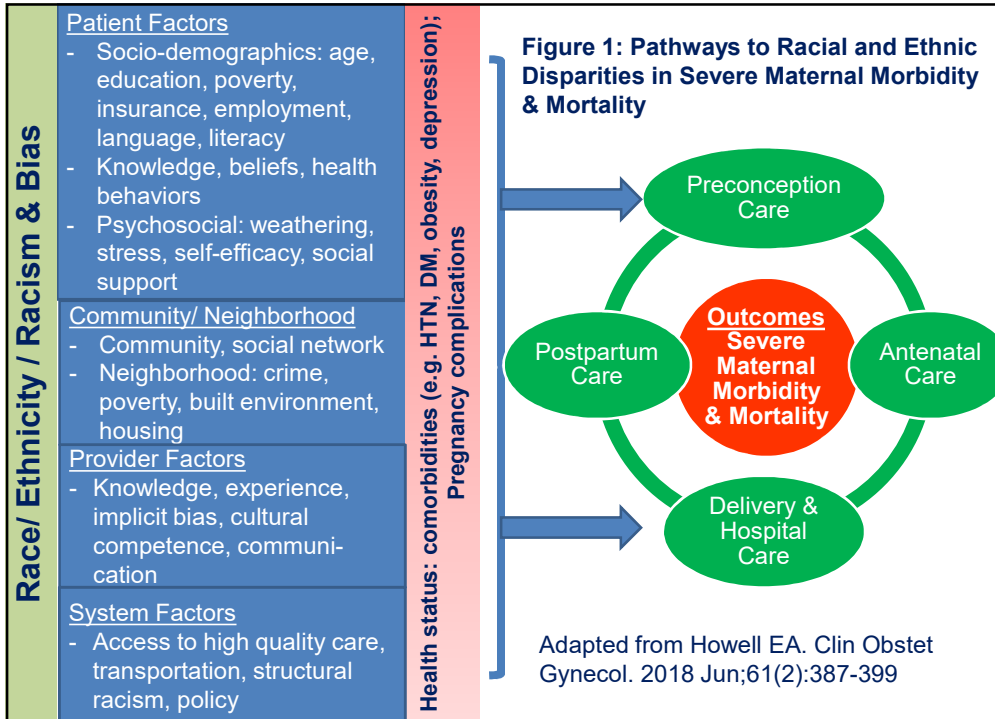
Race/ Ethnicity / Racism & Bias

Patient Factors
- Socio-demographics: age, education, poverty, insurance, employment, language, literacy
- Knowledge, beliefs, health behaviors
- Psychosocial: weathering, stress, self-efficacy, social support

Community/ Neighborhood
- Community, social network
- Neighborhood: crime, poverty, built environment, housing

Provider Factors
- Knowledge, experience, implicit bias, cultural competence, communication

System Factors
- Access to high quality care, transportation, structural racism, policy

Health status: comorbidities (e.g. HTN, DM, obesity, depression); Pregnancy complications

Figure 1: Pathways to Racial and Ethnic Disparities in Severe Maternal Morbidity & Mortality

Preconception Care

Postpartum Care

Outcomes
Severe Maternal Morbidity & Mortality

Antenatal Care

Delivery & Hospital Care

Adapted from Howell EA. Clin Obstet Gynecol. 2018 Jun;61(2):387-399